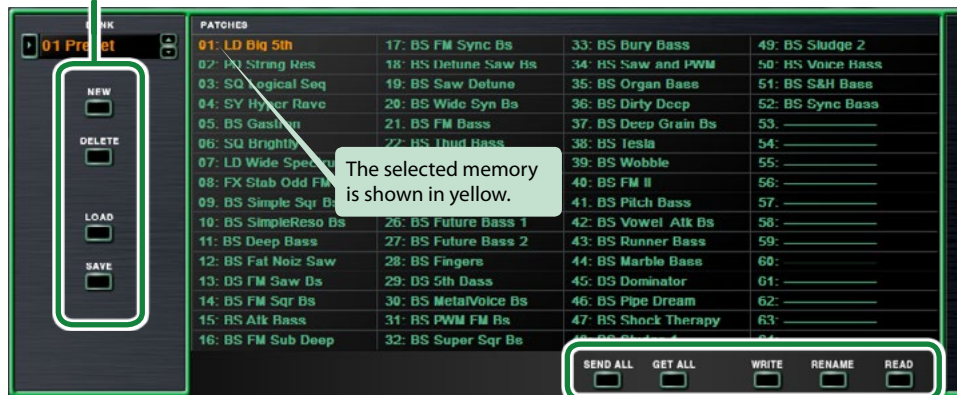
BANK
01 Preset

NEW
DELETE
LOAD
SAVE

PATCHES

| | | | |
|---|---|---|---|
| 01: LD Big 5th | 17: BS FM Sync Bs | 33: BS Bury Bass | 49: BS Sludge 2 |
| 02: PD String Res | 18: BS Detune Saw Bs | 34: BS Saw and PWM | 50: BS Voice Bass |
| 03: SQ Logical Seq | 19: BS Saw Detune | 35: BS Organ Bass | 51: BS S&H Bass |
| 04: SY Hyper Rave | 20: BS Wide Syn Bs | 36: BS Dirty Deep | 52: BS Sync Bass |
| 05: BS Gast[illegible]n | 21: BS FM Bass | 37: BS Deep Grain Bs | 53: ———— |
| 06: SQ Brightly | 22: BS Thud Bass | 38: BS Tesla | 54: ———— |
| 07: LD Wide Spec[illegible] | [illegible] | 39: BS Wobble | 55: ———— |
| 08: FX Stab Odd FM | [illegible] | 40: BS FM II | 56: ———— |
| 09: BS Simple Sqr Bs | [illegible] | 41: BS Pitch Bass | 57: ———— |
| 10: BS SimpleReso Bs | 26: BS Future Bass 1 | 42: BS Vowel Atk Bs | 58: ———— |
| 11: BS Deep Bass | 27: BS Future Bass 2 | 43: BS Runner Bass | 59: ———— |
| 12: BS Fat Noiz Saw | 28: BS Fingers | 44: BS Marble Bass | 60: ———— |
| 13: BS FM Saw Bs | 29: BS 5th Bass | 45: BS Dominator | 61: ———— |
| 14: BS FM Sqr Bs | 30: BS MetalVoice Bs | 46: BS Pipe Dream | 62: ———— |
| 15: BS Atk Bass | 31: BS PWM FM Bs | 47: BS Shock Therapy | 63: ———— |
| 16: BS FM Sub Deep | 32: BS Super Sqr Bs | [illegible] | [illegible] |

The selected memory is shown in yellow.

SEND ALL
GET ALL
WRITE
RENAME
READ